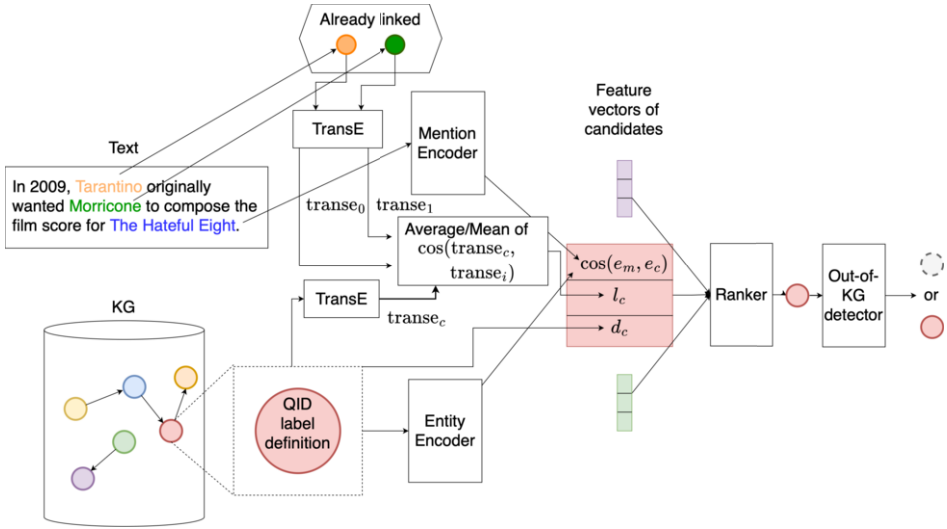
Already linked

Text

In 2009, Tarantino originally wanted Morricone to compose the film score for The Hateful Eight.

TransE

Mention Encoder

$\mathrm{transe}_0$

$\mathrm{transe}_1$

Average/Mean of $\cos(\mathrm{transe}_c, \mathrm{transe}_i)$

Feature vectors of candidates

$\cos(e_m, e_c)$

$l_c$

$d_c$

Ranker

Out-of-KG detector

or

TransE

$\mathrm{transe}_c$

KG

QID label definition

Entity Encoder